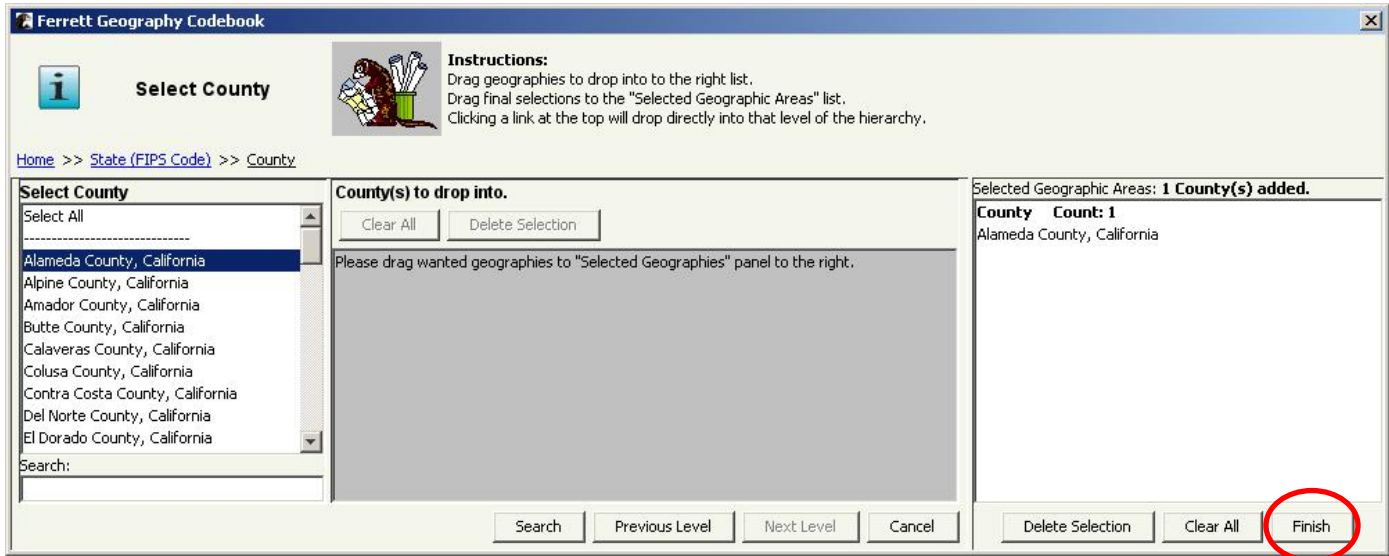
Ferrett Geography Codebook

Select County

Instructions:
Drag geographies to drop into to the right list.
Drag final selections to the "Selected Geographic Areas" list.
Clicking a link at the top will drop directly into that level of the hierarchy.

Home >> State (FIPS Code) >> County

Select County
Select All
------------------------------
Alameda County, California
Alpine County, California
Amador County, California
Butte County, California
Calaveras County, California
Colusa County, California
Contra Costa County, California
Del Norte County, California
El Dorado County, California
Search:

County(s) to drop into.
Clear All
Delete Selection
Please drag wanted geographies to "Selected Geographies" panel to the right.

Selected Geographic Areas: 1 County(s) added.
County Count: 1
Alameda County, California

Search
Previous Level
Next Level
Cancel
Delete Selection
Clear All
Finish